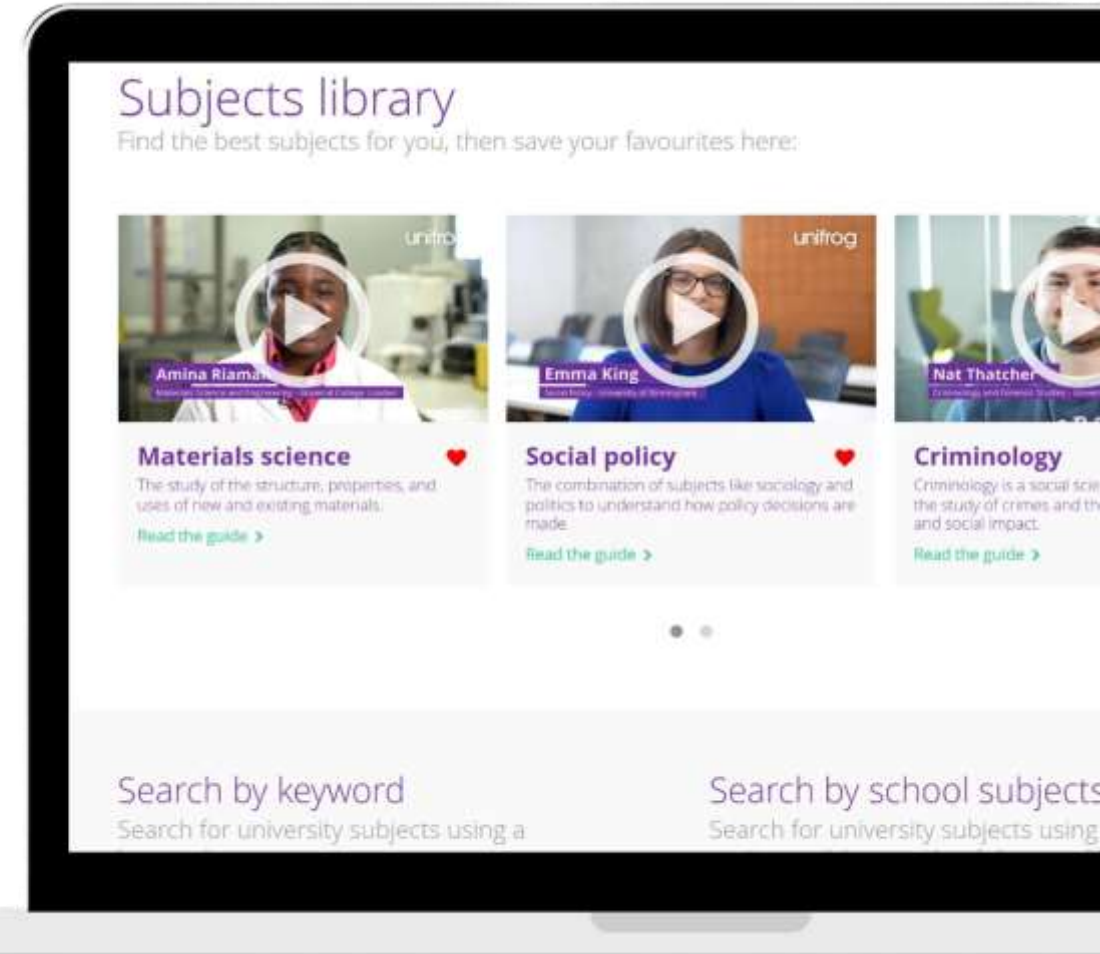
Subjects library
Find the best subjects for you, then save your favourites here:

unifro
Amina Riama
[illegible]

Materials science
The study of the structure, properties, and uses of new and existing materials.
Read the guide >

unifrog
Emma King
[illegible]

Social policy
The combination of subjects like sociology and politics to understand how policy decisions are made.
Read the guide >

Nat Thatcher
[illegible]

Criminology
Criminology is a social scie the study of crimes and th and social impact.
Read the guide >

Search by keyword
Search for university subjects using a

Search by school subjects
Search for university subjects using